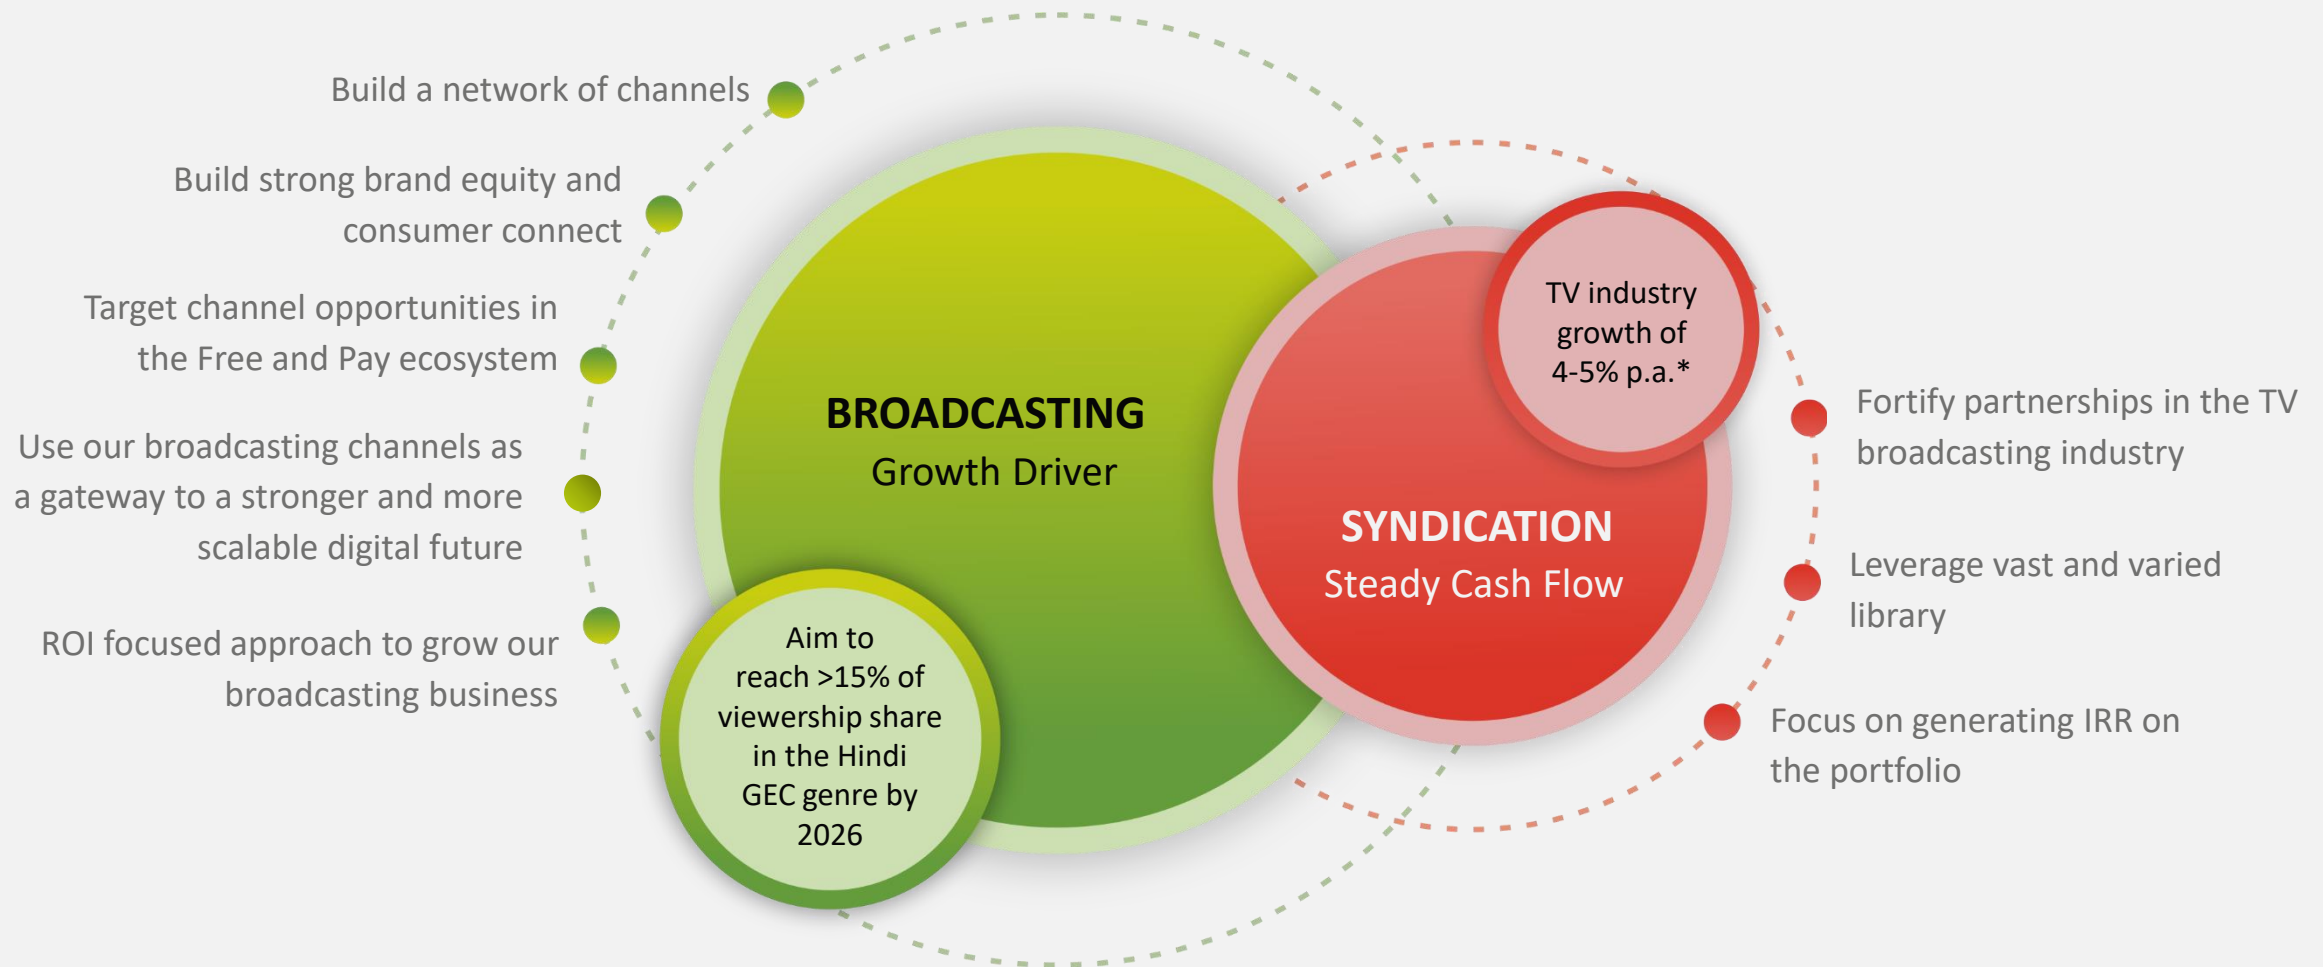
Build a network of channels

Build strong brand equity and consumer connect

Target channel opportunities in the Free and Pay ecosystem

Use our broadcasting channels as a gateway to a stronger and more scalable digital future

ROI focused approach to grow our broadcasting business

BROADCASTING
Growth Driver

Aim to reach >15% of viewership share in the Hindi GEC genre by 2026

TV industry growth of 4-5% p.a.*

SYNDICATION
Steady Cash Flow

Fortify partnerships in the TV broadcasting industry

Leverage vast and varied library

Focus on generating IRR on the portfolio